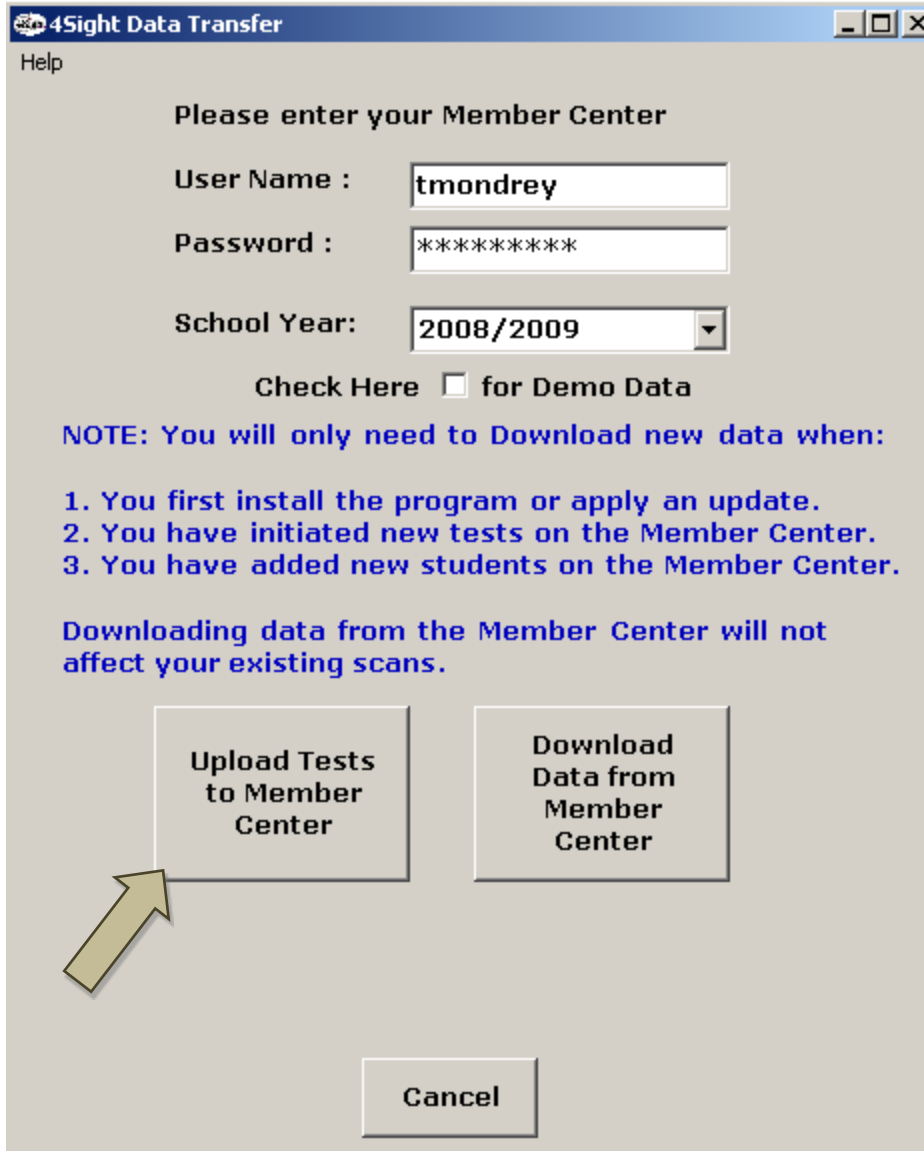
4Sight Data Transfer

Help

Please enter your Member Center

User Name : tmondrey

Password : *********

School Year: 2008/2009

Check Here for Demo Data

NOTE: You will only need to Download new data when:

1. You first install the program or apply an update.
2. You have initiated new tests on the Member Center.
3. You have added new students on the Member Center.

Downloading data from the Member Center will not affect your existing scans.

Upload Tests to Member Center

Download Data from Member Center

Cancel